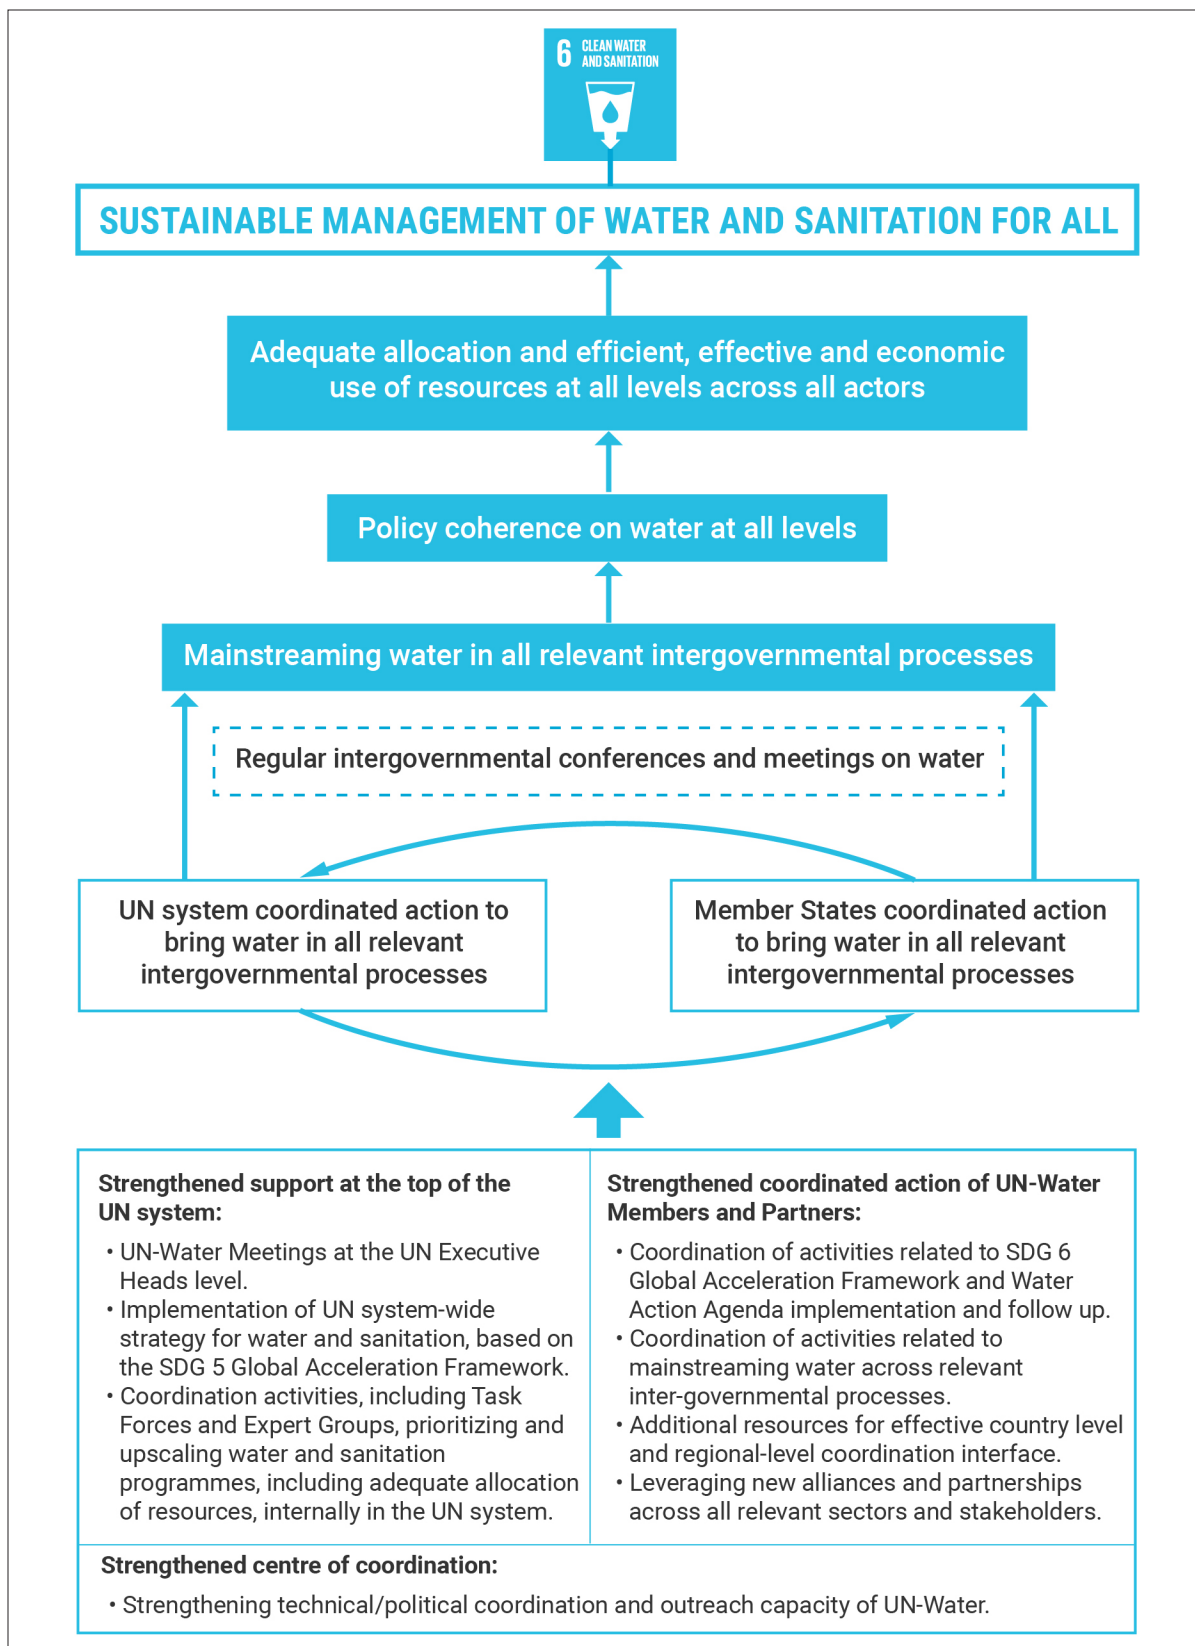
6 CLEAN WATER AND SANITATION

SUSTAINABLE MANAGEMENT OF WATER AND SANITATION FOR ALL

Adequate allocation and efficient, effective and economic use of resources at all levels across all actors

Policy coherence on water at all levels

Mainstreaming water in all relevant intergovernmental processes

Regular intergovernmental conferences and meetings on water

UN system coordinated action to bring water in all relevant intergovernmental processes

Member States coordinated action to bring water in all relevant intergovernmental processes

Strengthened support at the top of the UN system:

• UN-Water Meetings at the UN Executive Heads level.
• Implementation of UN system-wide strategy for water and sanitation, based on the SDG 5 Global Acceleration Framework.
• Coordination activities, including Task Forces and Expert Groups, prioritizing and upscaling water and sanitation programmes, including adequate allocation of resources, internally in the UN system.

Strengthened coordinated action of UN-Water Members and Partners:

• Coordination of activities related to SDG 6 Global Acceleration Framework and Water Action Agenda implementation and follow up.
• Coordination of activities related to mainstreaming water across relevant inter-governmental processes.
• Additional resources for effective country level and regional-level coordination interface.
• Leveraging new alliances and partnerships across all relevant sectors and stakeholders.

Strengthened centre of coordination:

• Strengthening technical/political coordination and outreach capacity of UN-Water.